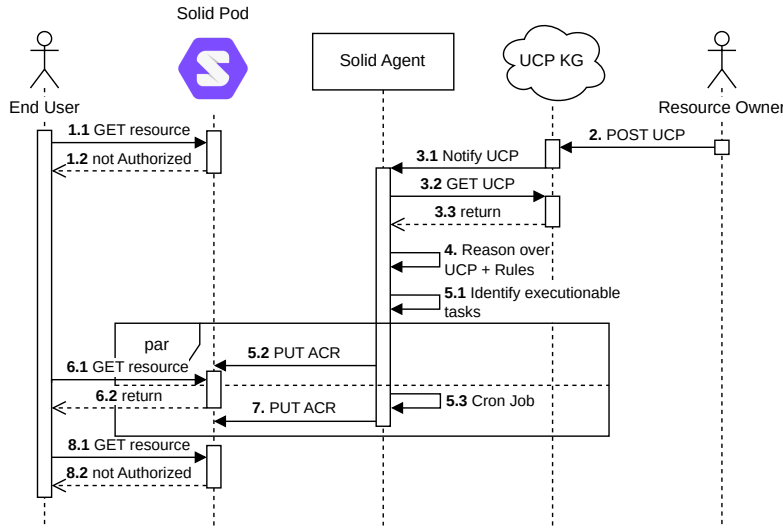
Solid Pod

End User

Solid Agent

UCP KG

Resource Owner

1.1 GET resource

1.2 not Authorized

2. POST UCP

3.1 Notify UCP

3.2 GET UCP

3.3 return

4. Reason over UCP + Rules

5.1 Identify executionable tasks

par

5.2 PUT ACR

6.1 GET resource

6.2 return

5.3 Cron Job

7. PUT ACR

8.1 GET resource

8.2 not Authorized